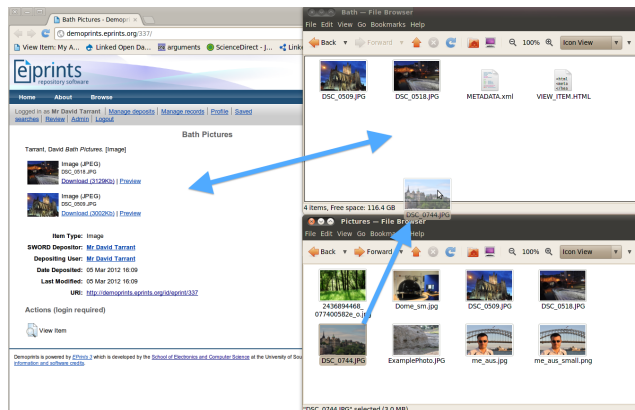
Bath Pictures - Demopri ×

demoprints.eprints.org/337/

View Item: My A... Linked Open Da... arguments ScienceDirect - J... Linke

eprints repository software

Home About Browse

Logged in as Mr David Tarrant | Manage deposits | Manage records | Profile | Saved searches | Review | Admin | Logout

Bath Pictures

Tarrant, David Bath Pictures. [Image]

Image (JPEG)
DSC_0518.JPG
Download (3129Kb) | Preview

Image (JPEG)
DSC_0509.JPG
Download (3002Kb) | Preview

| | |
|---|---|
| Item Type: | Image |
| SWORD Depositor: | Mr David Tarrant |
| Depositing User: | Mr David Tarrant |
| Date Deposited: | 05 Mar 2012 16:09 |
| Last Modified: | 05 Mar 2012 16:09 |
| URI: | http://demoprints.eprints.org/id/eprint/337 |

Actions (login required)

View Item

Demoprints is powered by EPrints 3 which is developed by the School of Electronics and Computer Science at the University of Sou... information and software credits.

Bath — File Browser
File Edit View Go Bookmarks Help
Back Forward 100% Icon View

DSC_0509.JPG DSC_0518.JPG METADATA.xml VIEW_ITEM.HTML

4 items, Free space: 116.4 GB

DSC_0744.JPG

Pictures — File Browser
File Edit View Go Bookmarks Help
Back Forward 100% Icon View

2436894468_077400582e_o.jpg Dome_sm.jpg DSC_0509.JPG DSC_0518.JPG
DSC_0744.JPG ExamplePhoto.JPG me_aus.jpg me_aus_small.png

"DSC_0744.JPG" selected (3.0 MB)